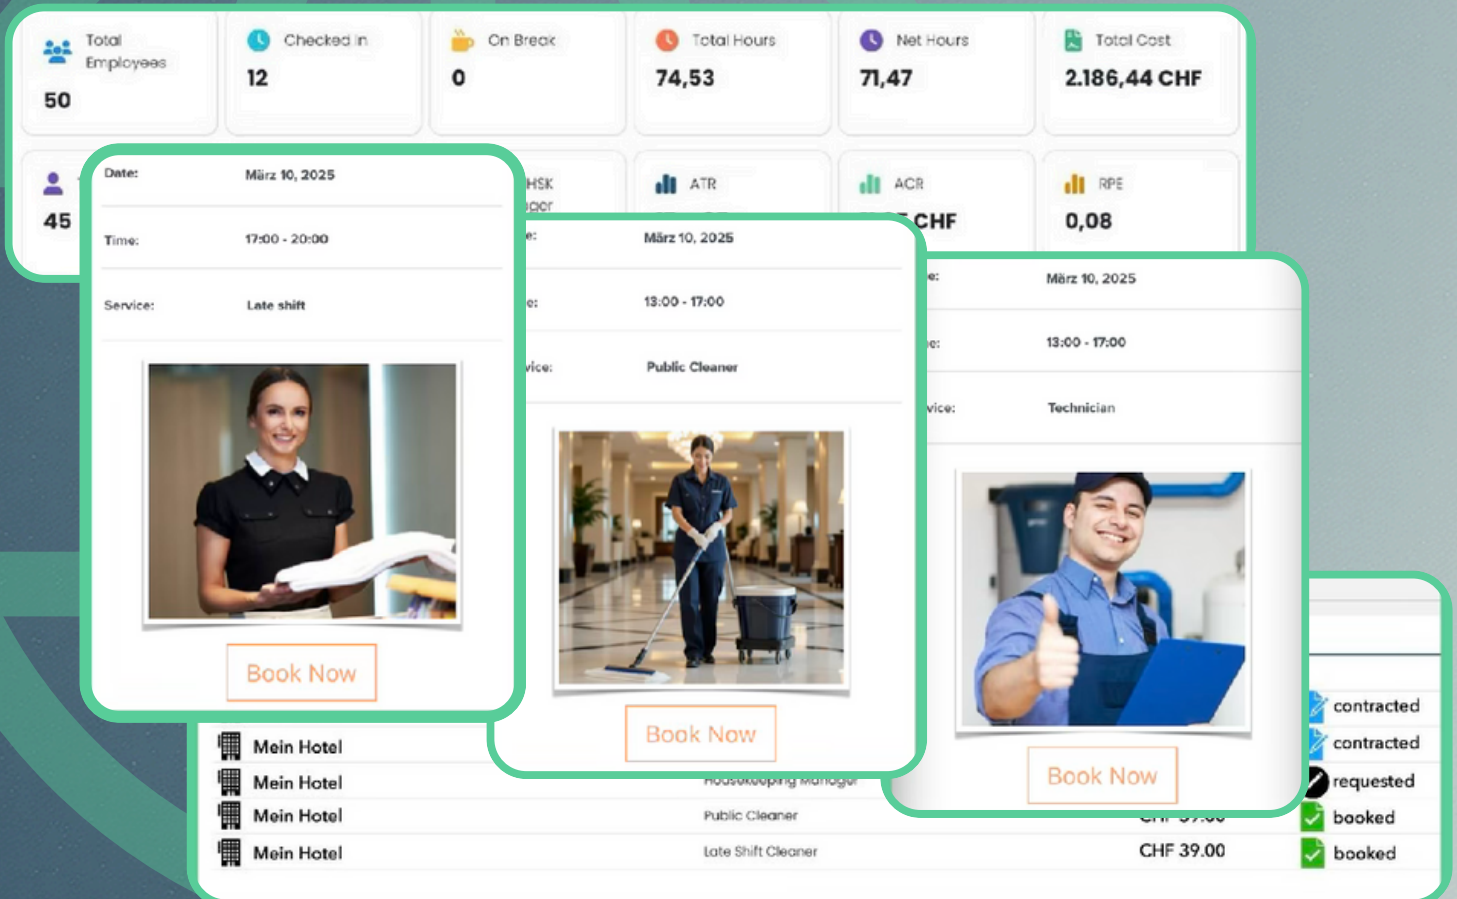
Total Employees
50

Checked in
12

On Break
0

Total Hours
74,53

Net Hours
71,47

Total Cost
2.186,44 CHF

45

HSK
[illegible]

ATR

ACR
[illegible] CHF

RPE
0,08

Date: März 10, 2025
Time: 17:00 - 20:00
Service: Late shift

Book Now

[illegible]e: März 10, 2025
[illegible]e: 13:00 - 17:00
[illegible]vice: Public Cleaner

Book Now

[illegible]e: März 10, 2025
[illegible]e: 13:00 - 17:00
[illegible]vice: Technician

Book Now

| | | | |
|---|---|---|---|
| Mein Hotel | | | contracted |
| Mein Hotel | Housekeeping Manager | | contracted |
| Mein Hotel | Public Cleaner | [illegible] | requested |
| Mein Hotel | Late Shift Cleaner | CHF 39.00 | booked |
| | | | booked |